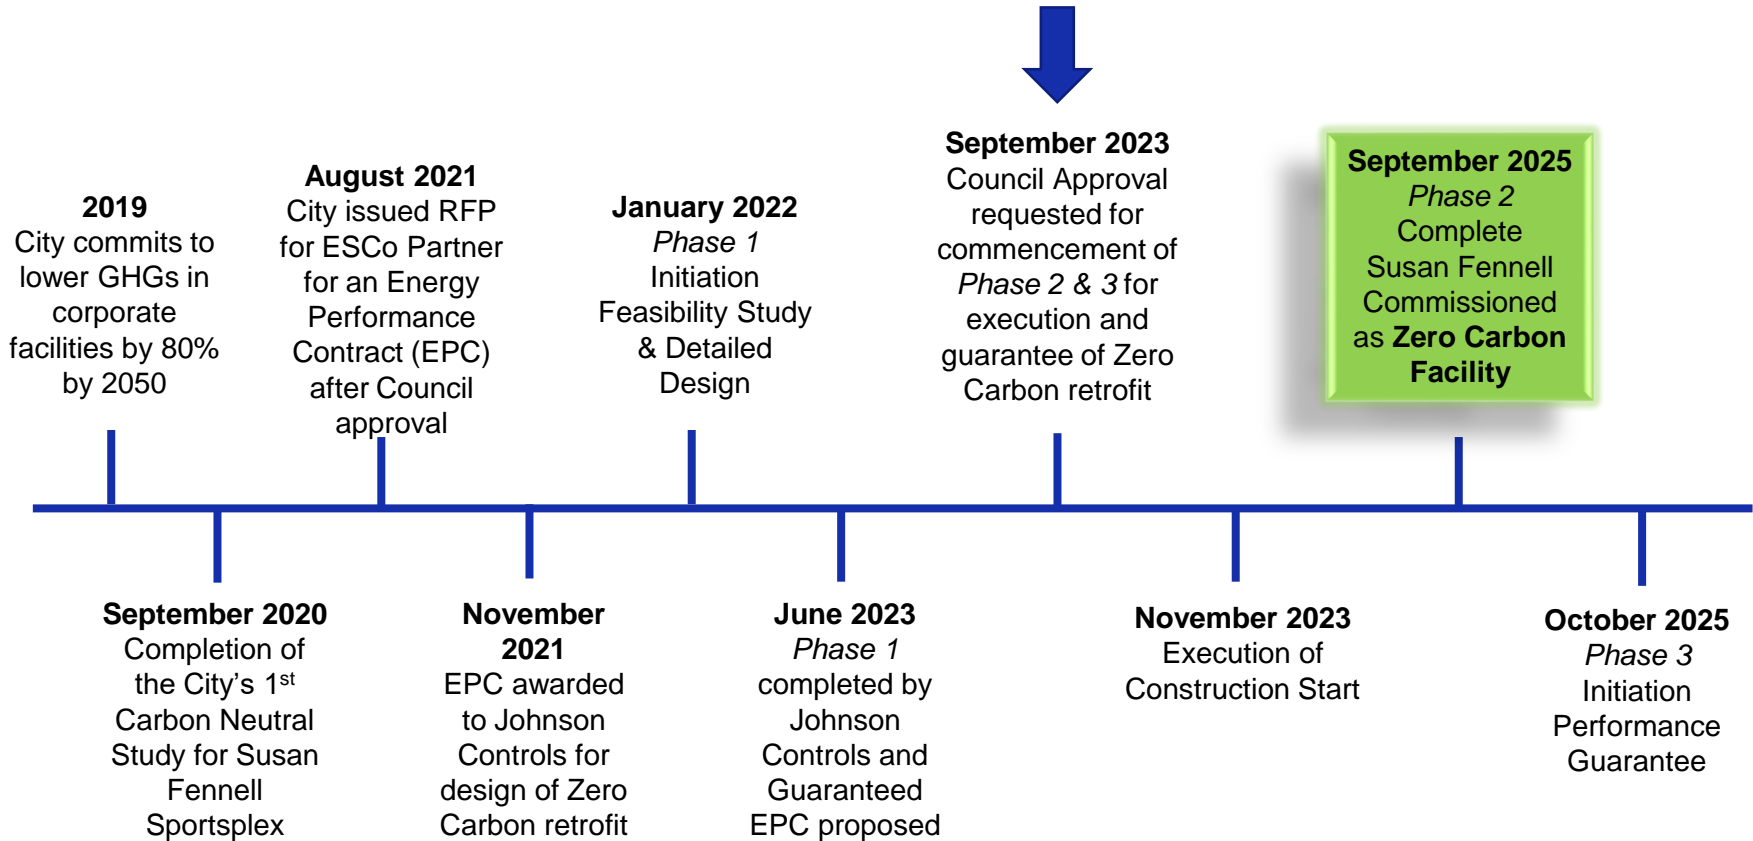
**2019**
City commits to lower GHGs in corporate facilities by 80% by 2050

**August 2021**
City issued RFP for ESCo Partner for an Energy Performance Contract (EPC) after Council approval

**January 2022**
*Phase 1*
Initiation Feasibility Study & Detailed Design

**September 2023**
Council Approval requested for commencement of *Phase 2 & 3* for execution and guarantee of Zero Carbon retrofit

**September 2025**
*Phase 2*
Complete Susan Fennell Commissioned as **Zero Carbon Facility**

**September 2020**
Completion of the City's 1$^{st}$ Carbon Neutral Study for Susan Fennell Sportsplex

**November 2021**
EPC awarded to Johnson Controls for design of Zero Carbon retrofit

**June 2023**
*Phase 1*
completed by Johnson Controls and Guaranteed EPC proposed

**November 2023**
Execution of Construction Start

**October 2025**
*Phase 3*
Initiation Performance Guarantee